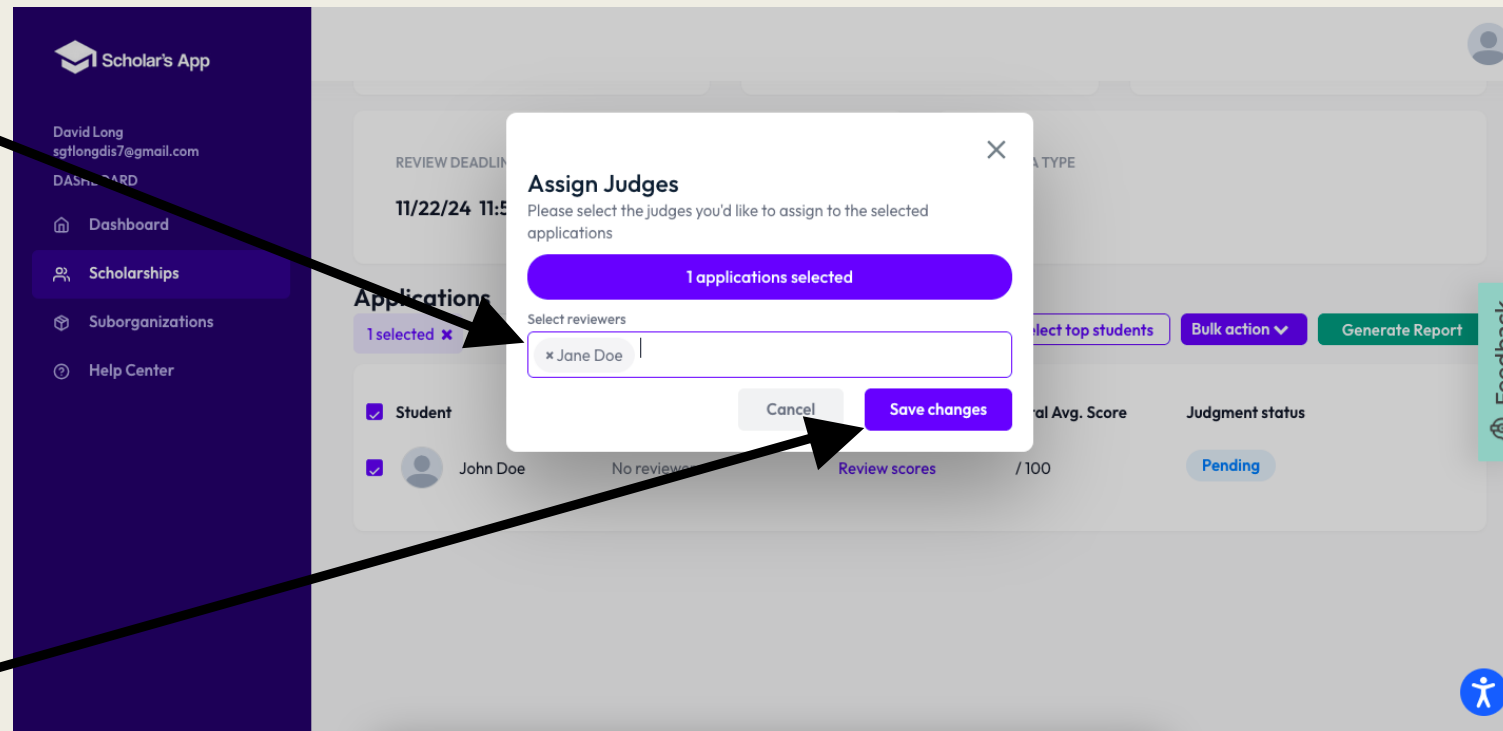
Scholar's App

David Long
sgtlongdis7@gmail.com
DASH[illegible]ARD

Dashboard
Scholarships
Suborganizations
Help Center

REVIEW DEADLIN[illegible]
11/22/24 11:5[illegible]

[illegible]A TYPE

Applications
1 selected ×

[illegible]lect top students
Bulk action
Generate Report

Student
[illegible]ral Avg. Score
Judgment status

John Doe
No reviewe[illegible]
Review scores
/ 100
Pending

Feedback

Assign Judges
Please select the judges you'd like to assign to the selected applications

1 applications selected

Select reviewers
× Jane Doe

Cancel
Save changes